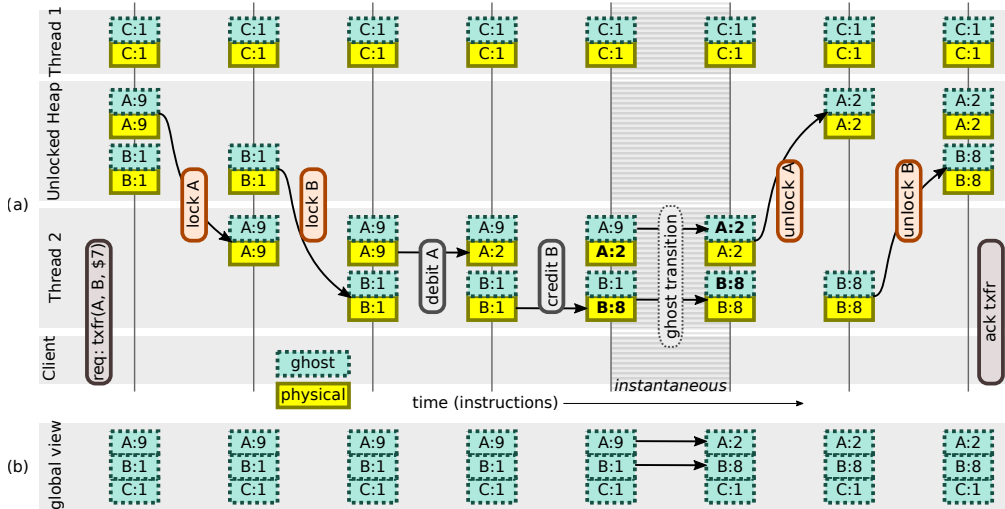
(a)

Thread 1
Unlocked Heap
Thread 2
Client

C:1
C:1
C:1
C:1
C:1
C:1
C:1
C:1
C:1
C:1
C:1
C:1
C:1
C:1
C:1
C:1

A:9
A:9
B:1
B:1
lock A
B:1
B:1
lock B
A:9
A:9
req: txfr(A, B, $7)
A:9
A:9
B:1
B:1
debit A
A:9
A:2
B:1
B:1
credit B
A:9
**A:2**
B:1
**B:8**
ghost transition
**A:2**
A:2
**B:8**
B:8
unlock A
A:2
A:2
B:8
B:8
unlock B
A:2
A:2
B:8
B:8
ack txfr

ghost
physical

instantaneous
time (instructions)

(b)

global view

A:9
B:1
C:1
A:9
B:1
C:1
A:9
B:1
C:1
A:9
B:1
C:1
A:9
B:1
C:1
A:2
B:8
C:1
A:2
B:8
C:1
A:2
B:8
C:1